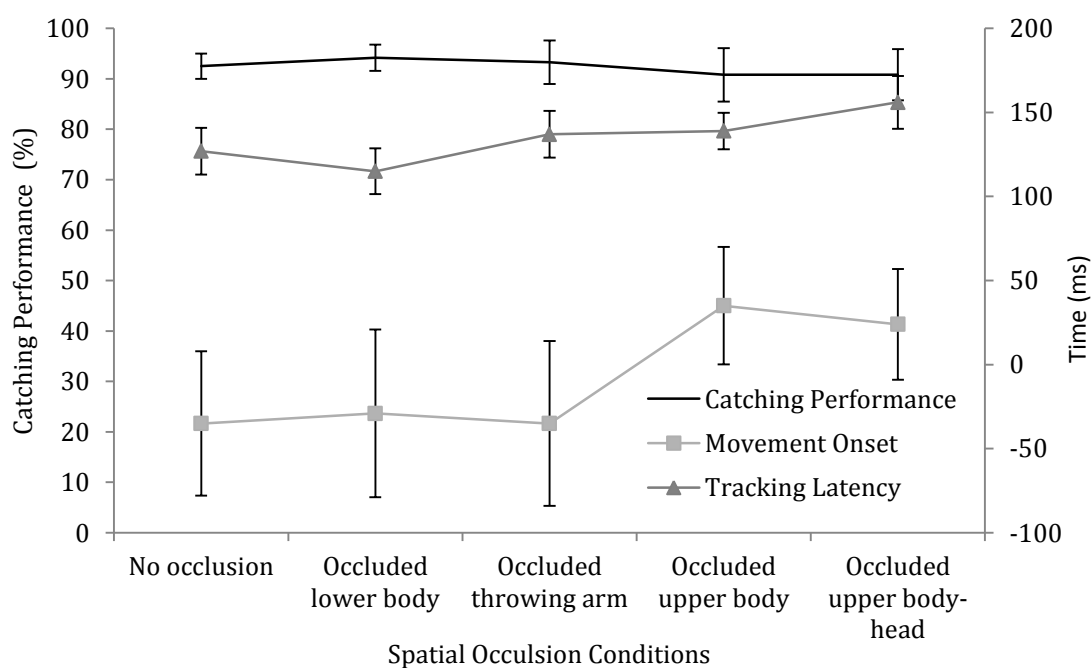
100
90
80
70
60
50
40
30
20
10
0

Catching Performance (%)

200
150
100
50
0
-50
-100

Time (ms)

Catching Performance
Movement Onset
Tracking Latency

No occlusion
Occluded lower body
Occluded throwing arm
Occluded upper body
Occluded upper body-head

Spatial Occulsion Conditions